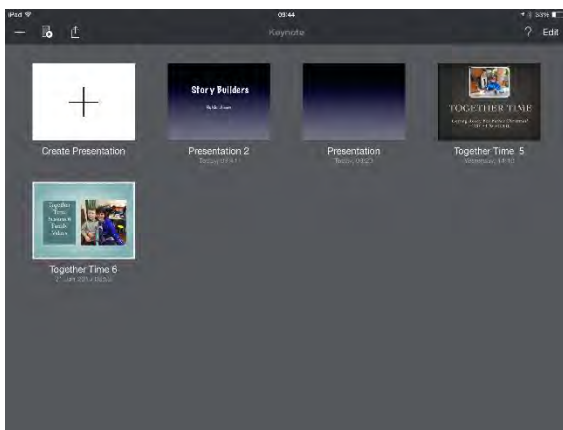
iPad 09:44 33%

Keynote

? Edit

Story Builders

Create Presentation

Presentation 2
Today, 09:41

Presentation
Today, 09:23

TOGETHER TIME

Together Time 5
Yesterday, 14:10

Together Time

Together Time 6
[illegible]